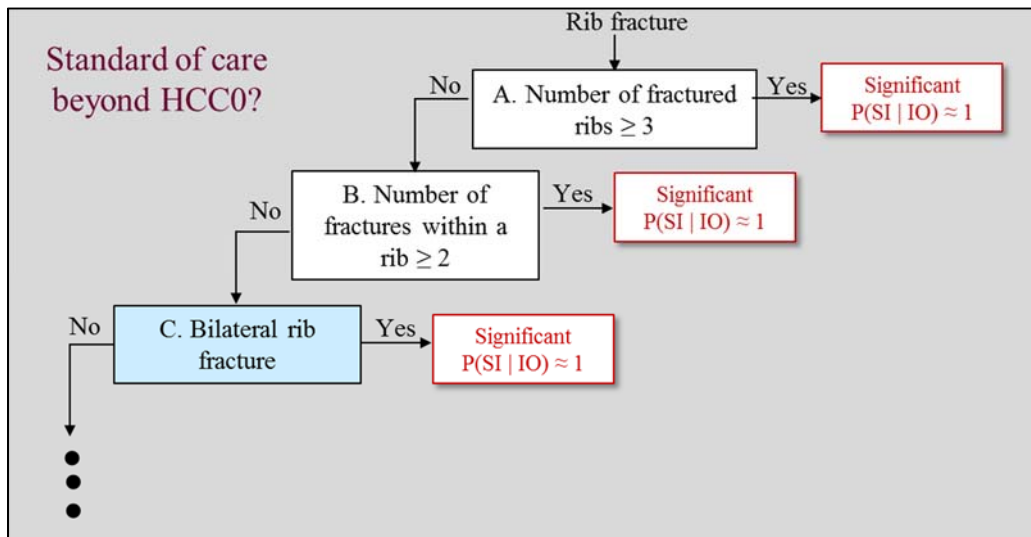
Standard of care beyond HCC0?

Rib fracture

No

A. Number of fractured ribs $\geq 3$

Yes

Significant
$P(SI | IO) \approx 1$

No

B. Number of fractures within a rib $\geq 2$

Yes

Significant
$P(SI | IO) \approx 1$

No

C. Bilateral rib fracture

Yes

Significant
$P(SI | IO) \approx 1$